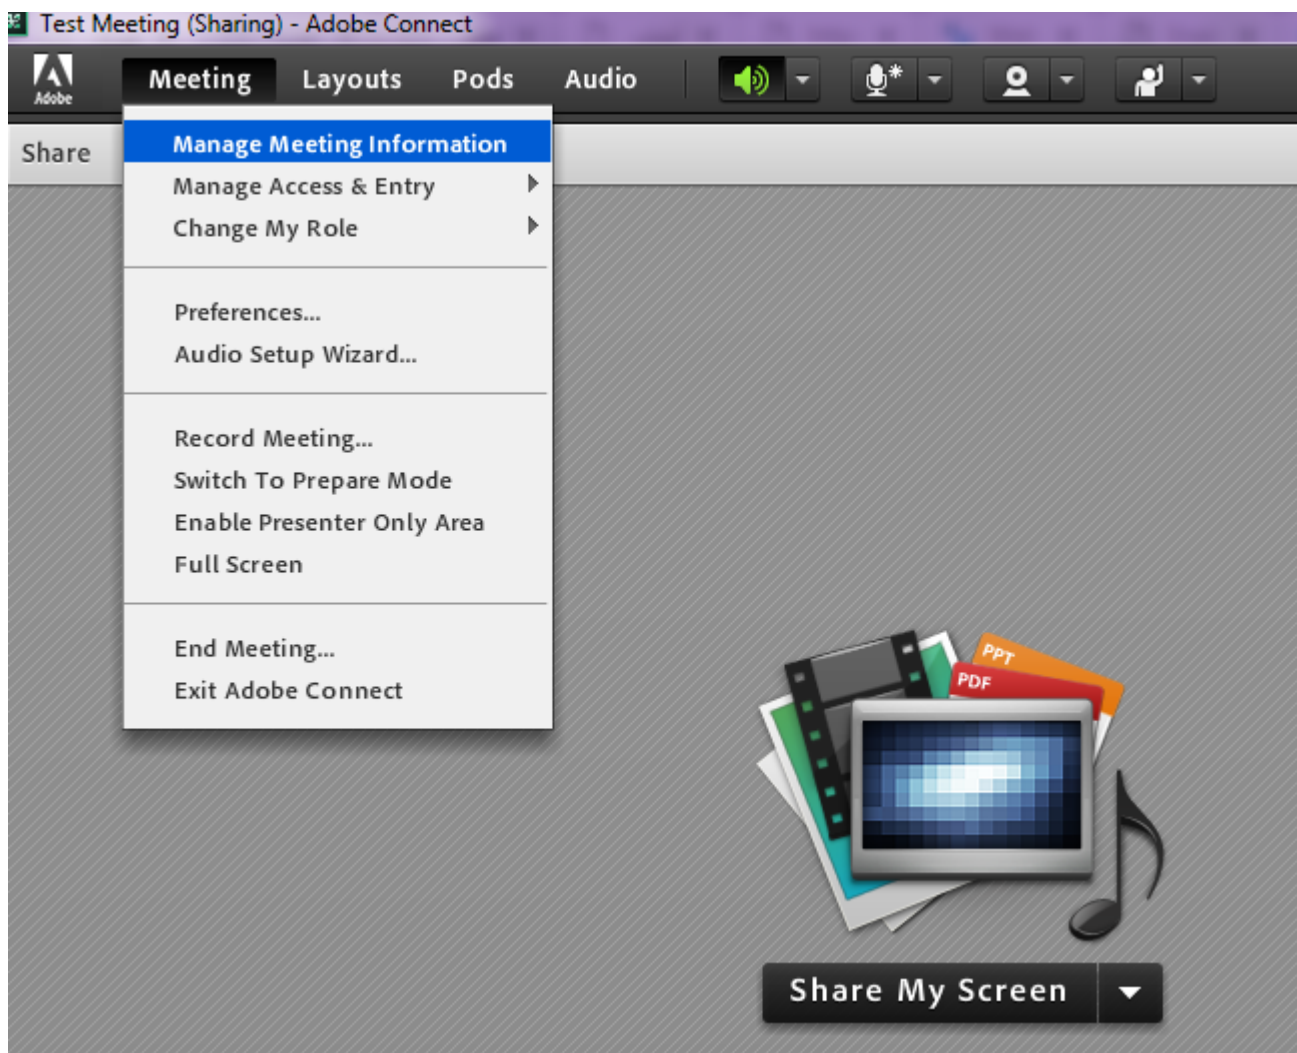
Test Meeting (Sharing) - Adobe Connect

Adobe

Meeting Layouts Pods Audio

Share

Manage Meeting Information
Manage Access & Entry
Change My Role

Preferences...
Audio Setup Wizard...

Record Meeting...
Switch To Prepare Mode
Enable Presenter Only Area
Full Screen

End Meeting...
Exit Adobe Connect

PPT
PDF

Share My Screen